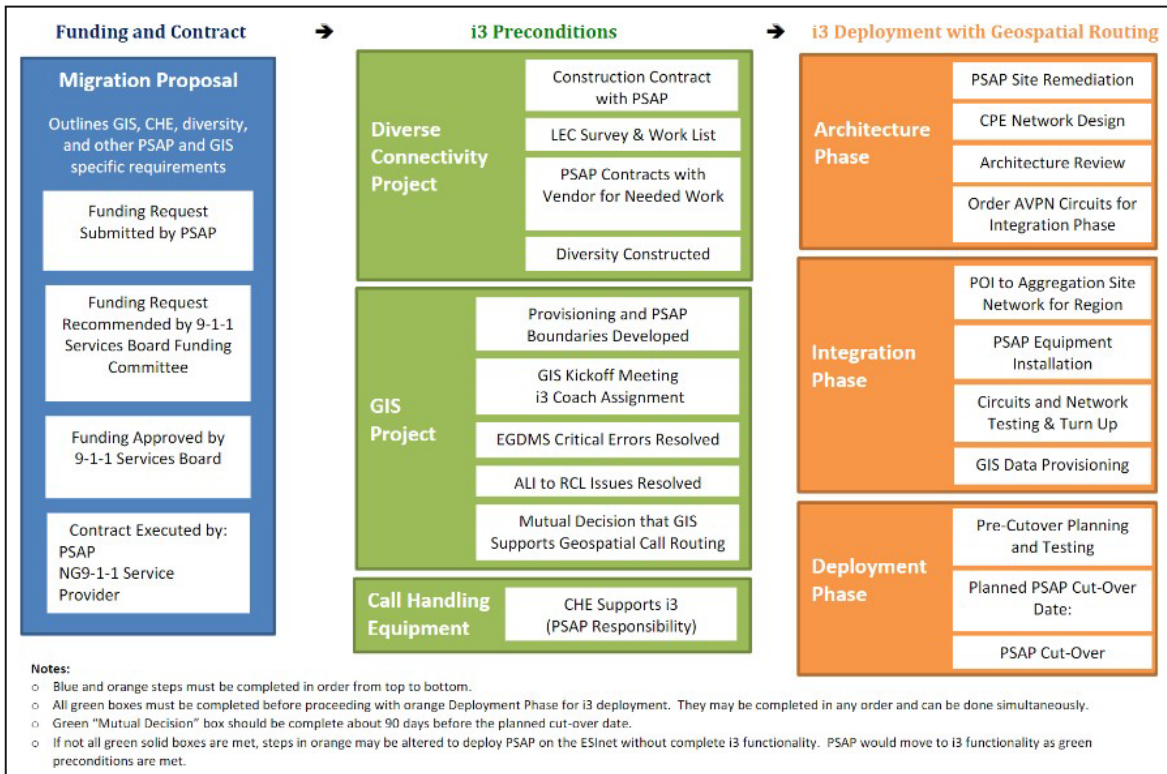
Funding and Contract

i3 Preconditions

i3 Deployment with Geospatial Routing

Migration Proposal

Outlines GIS, CHE, diversity, and other PSAP and GIS specific requirements

Funding Request Submitted by PSAP

Funding Request Recommended by 9-1-1 Services Board Funding Committee

Funding Approved by 9-1-1 Services Board

Contract Executed by:
PSAP
NG9-1-1 Service Provider

Diverse Connectivity Project

Construction Contract with PSAP

LEC Survey & Work List

PSAP Contracts with Vendor for Needed Work

Diversity Constructed

GIS Project

Provisioning and PSAP Boundaries Developed

GIS Kickoff Meeting i3 Coach Assignment

EGDMS Critical Errors Resolved

ALI to RCL Issues Resolved

Mutual Decision that GIS Supports Geospatial Call Routing

Call Handling Equipment

CHE Supports i3 (PSAP Responsibility)

Architecture Phase

PSAP Site Remediation

CPE Network Design

Architecture Review

Order AVPN Circuits for Integration Phase

Integration Phase

POI to Aggregation Site Network for Region

PSAP Equipment Installation

Circuits and Network Testing & Turn Up

GIS Data Provisioning

Deployment Phase

Pre-Cutover Planning and Testing

Planned PSAP Cut-Over Date:

PSAP Cut-Over

Notes:
○ Blue and orange steps must be completed in order from top to bottom.
○ All green boxes must be completed before proceeding with orange Deployment Phase for i3 deployment. They may be completed in any order and can be done simultaneously.
○ Green "Mutual Decision" box should be complete about 90 days before the planned cut-over date.
○ If not all green solid boxes are met, steps in orange may be altered to deploy PSAP on the ESInet without complete i3 functionality. PSAP would move to i3 functionality as green preconditions are met.